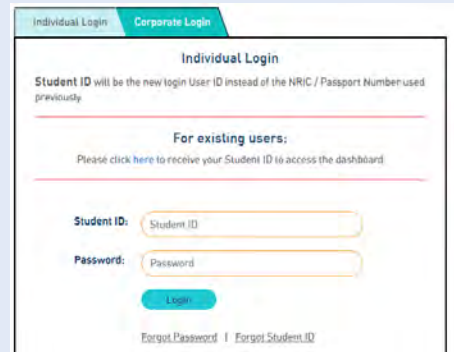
Individual Login Corporate Login

Individual Login

Student ID will be the new login User ID instead of the NRIC / Passport Number used previously.

For existing users:

Please click here to receive your Student ID to access the dashboard

Student ID: Student ID

Password: Password

Login

Forgot Password | Forgot Student ID